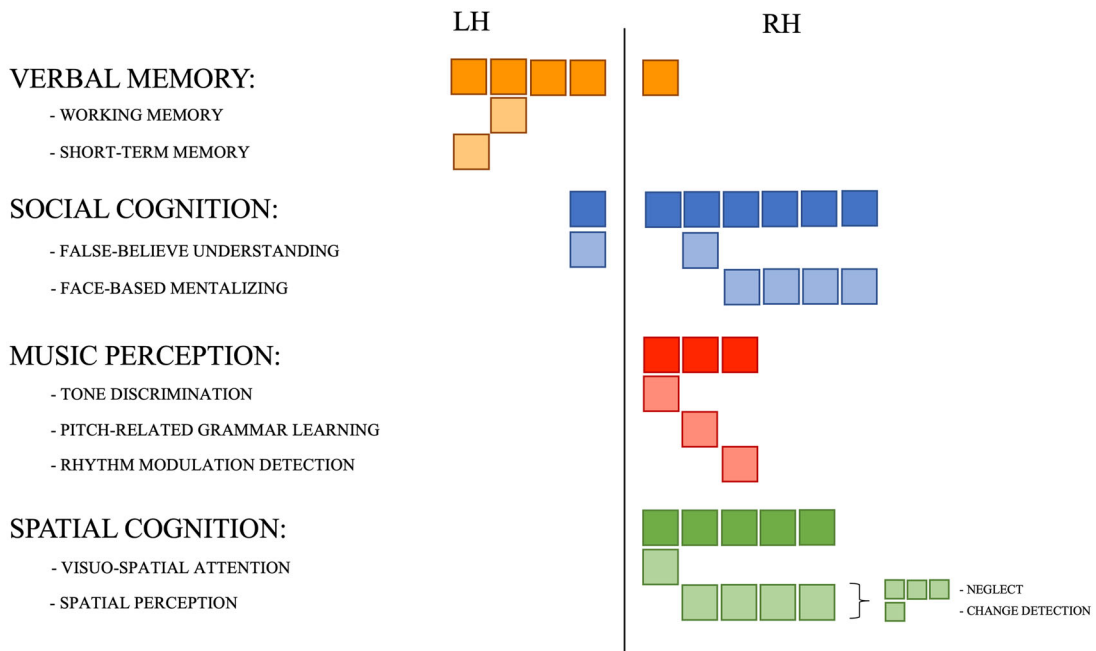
LH

RH

VERBAL MEMORY:
- WORKING MEMORY
- SHORT-TERM MEMORY

SOCIAL COGNITION:
- FALSE-BELIEVE UNDERSTANDING
- FACE-BASED MENTALIZING

MUSIC PERCEPTION:
- TONE DISCRIMINATION
- PITCH-RELATED GRAMMAR LEARNING
- RHYTHM MODULATION DETECTION

SPATIAL COGNITION:
- VISUO-SPATIAL ATTENTION
- SPATIAL PERCEPTION

- NEGLECT
- CHANGE DETECTION